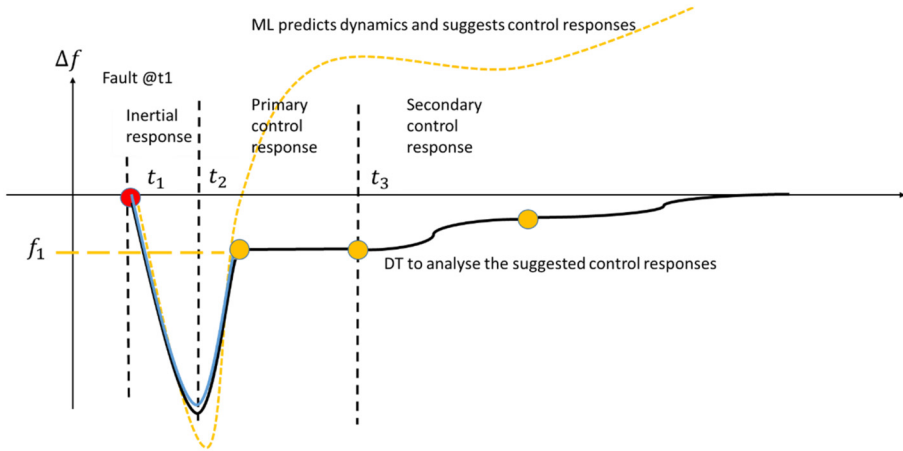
ML predicts dynamics and suggests control responses

$\Delta f$

Fault @t1

Inertial response

Primary control response

Secondary control response

$t_1$

$t_2$

$t_3$

$f_1$

DT to analyse the suggested control responses